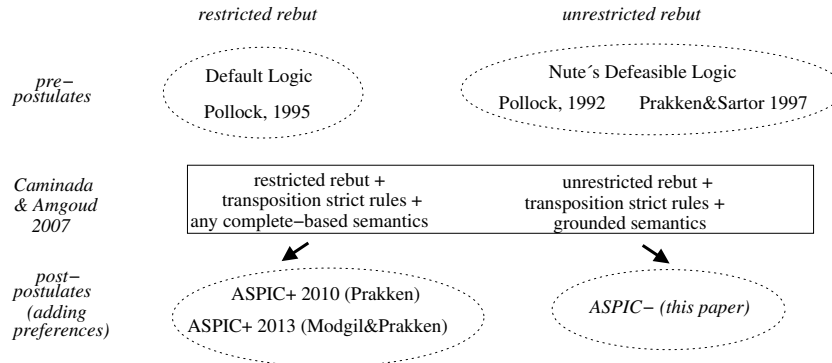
restricted rebut

unrestricted rebut

pre−postulates

Default Logic

Pollock, 1995

Nute´s Defeasible Logic

Pollock, 1992   Prakken&Sartor 1997

Caminada & Amgoud 2007

restricted rebut + transposition strict rules + any complete−based semantics

unrestricted rebut + transposition strict rules + grounded semantics

post−postulates (adding preferences)

ASPIC+ 2010 (Prakken)

ASPIC+ 2013 (Modgil&Prakken)

ASPIC− (this paper)